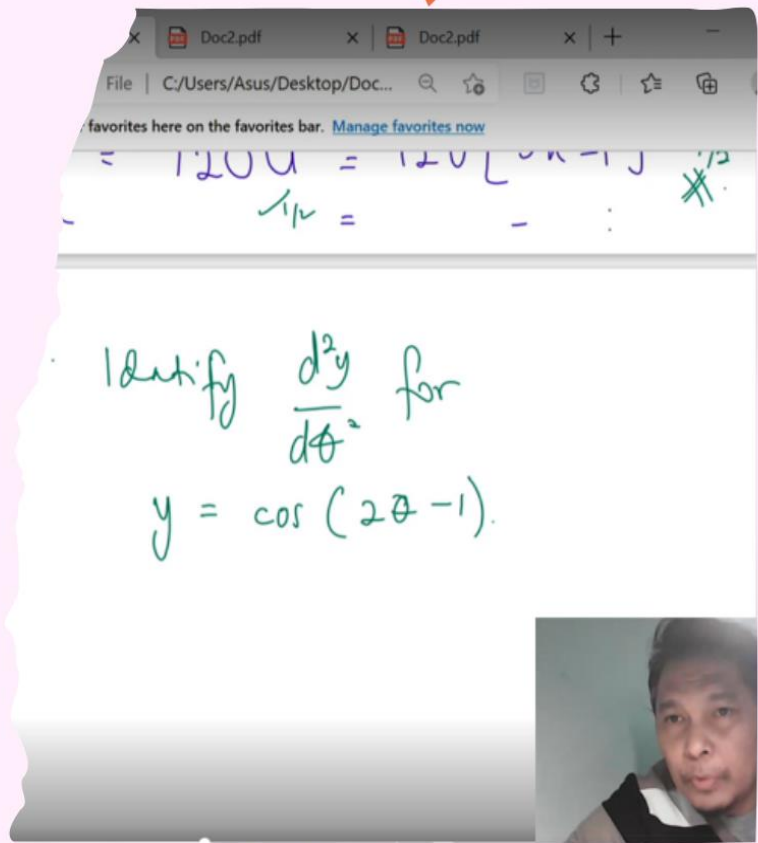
Doc2.pdf
Doc2.pdf
File | C:/Users/Asus/Desktop/Doc...
favorites here on the favorites bar. Manage favorites now

= $120u$ = $120[$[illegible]$]$ #
$^{1/2}$ =

Identify $\frac{d^2y}{d\theta^2}$ for
$y = \cos(2\theta - 1)$.